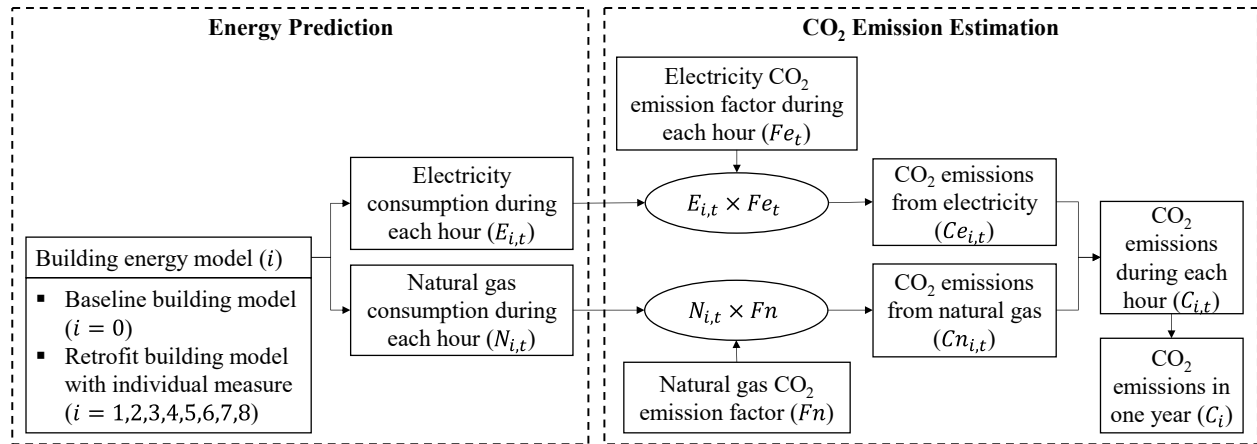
Energy Prediction

Building energy model ($i$)

▪ Baseline building model ($i = 0$)

▪ Retrofit building model with individual measure ($i = 1,2,3,4,5,6,7,8$)

Electricity consumption during each hour ($E_{i,t}$)

Natural gas consumption during each hour ($N_{i,t}$)

$CO_2$ Emission Estimation

Electricity $CO_2$ emission factor during each hour ($Fe_t$)

$E_{i,t} \times Fe_t$

$N_{i,t} \times Fn$

Natural gas $CO_2$ emission factor ($Fn$)

$CO_2$ emissions from electricity ($Ce_{i,t}$)

$CO_2$ emissions from natural gas ($Cn_{i,t}$)

$CO_2$ emissions during each hour ($C_{i,t}$)

$CO_2$ emissions in one year ($C_i$)